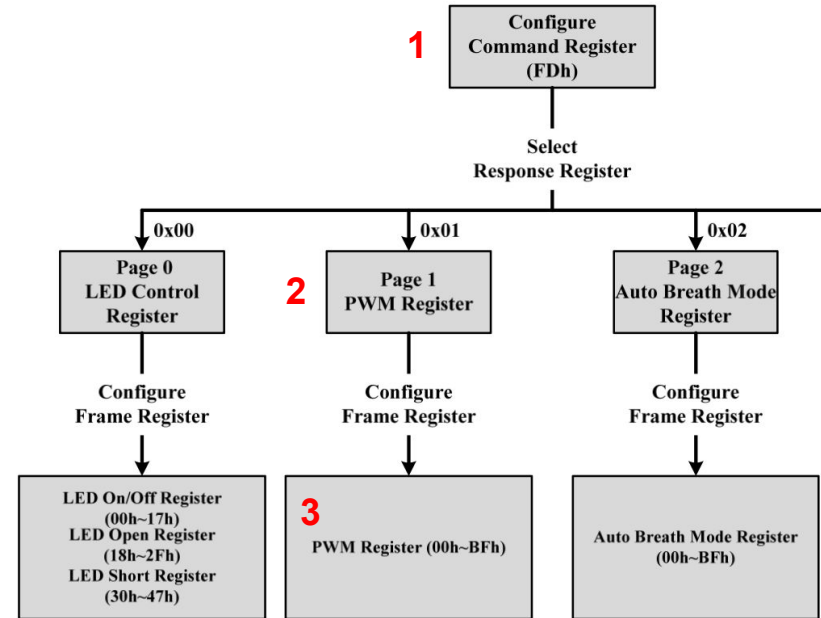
1

Configure Command Register (FDh)

Select Response Register

0x00

0x01

0x02

Page 0 LED Control Register

2

Page 1 PWM Register

Page 2 Auto Breath Mode Register

Configure Frame Register

Configure Frame Register

Configure Frame Register

LED On/Off Register (00h~17h)
LED Open Register (18h~2Fh)
LED Short Register (30h~47h)

3

PWM Register (00h~BFh)

Auto Breath Mode Register (00h~BFh)